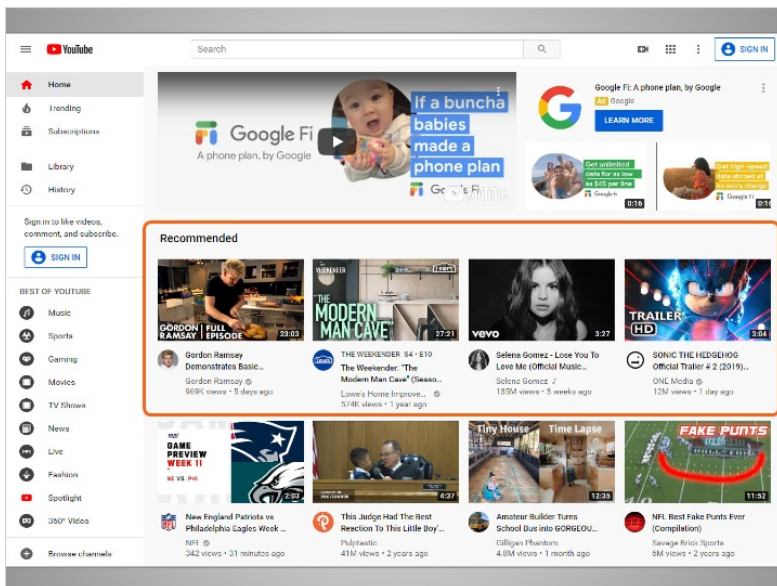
YouTube

Search

SIGN IN

Home
Trending
Subscriptions

Library
History

Sign in to like videos, comment, and subscribe.

SIGN IN

BEST OF YOUTUBE
Music
Sports
Gaming
Movies
TV Shows
News
Live
Fashion
Spotlight
360° Video

Browse channels

Google Fi
A phone plan, by Google

If a buncha babies made a phone plan

Google Fi

Google Fi: A phone plan, by Google
Ad Google
LEARN MORE

Get unlimited data for as low as $45 per line
Google Fi
0:16

Get high-speed data abroad at no extra charge
Google Fi
0:16

Recommended

GORDON RAMSAY FULL EPISODE
23:03
Gordon Ramsay Demonstrates Basic...
Gordon Ramsay
909K views • 5 days ago

THE WEEKENDER
THE MODERN MAN CAVE
27:21
THE WEEKENDER S4 • E10
The Weekender: "The Modern Man Cave" (Seaso...
Lowe's Home Improve...
574K views • 1 year ago

vevo
3:27
Selena Gomez - Lose You To Love Me (Official Music...
Selena Gomez
135M views • 8 weeks ago

TRAILER HD
3:04
SONIC THE HEDGEHOG Official Trailer # 2 (2019)...
ONE Media
12M views • 1 day ago

GAME PREVIEW WEEK 11
NE vs. PHI
2:03
New England Patriots vs Philadelphia Eagles Week ...
NFL
342 views • 31 minutes ago

4:37
This Judge Had The Best Reaction To This Little Boy'...
Pulptastic
41M views • 2 years ago

Tiny House
Time Lapse
12:35
Amateur Builder Turns School Bus into GORGEOU...
Gilligan Phantom
4.8M views • 1 month ago

FAKE PUNTS
11:52
NFL Best Fake Punts Ever (Compilation)
Savage Brick Sports
6M views • 2 years ago